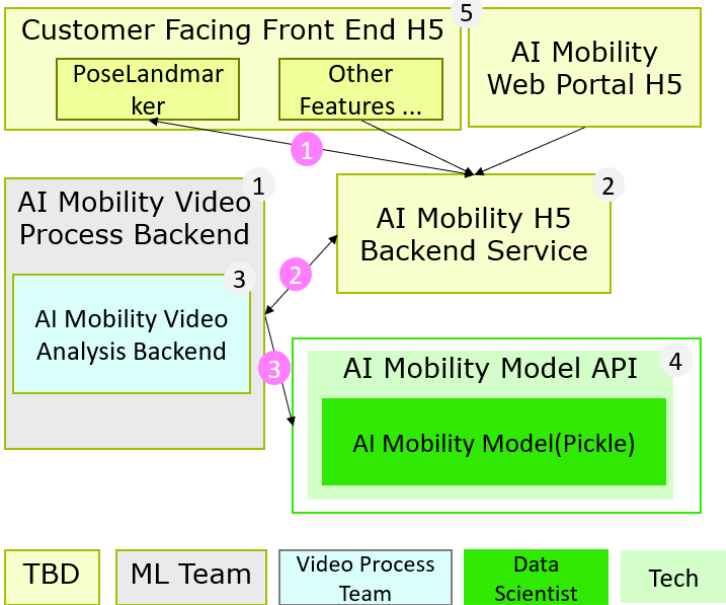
Customer Facing Front End H5 5

PoseLandmarker

Other Features ...

AI Mobility Web Portal H5

1

AI Mobility Video Process Backend 1

AI Mobility H5 Backend Service 2

2

AI Mobility Video Analysis Backend 3

3

AI Mobility Model API 4

AI Mobility Model(Pickle)

TBD

ML Team

Video Process Team

Data Scientist

Tech